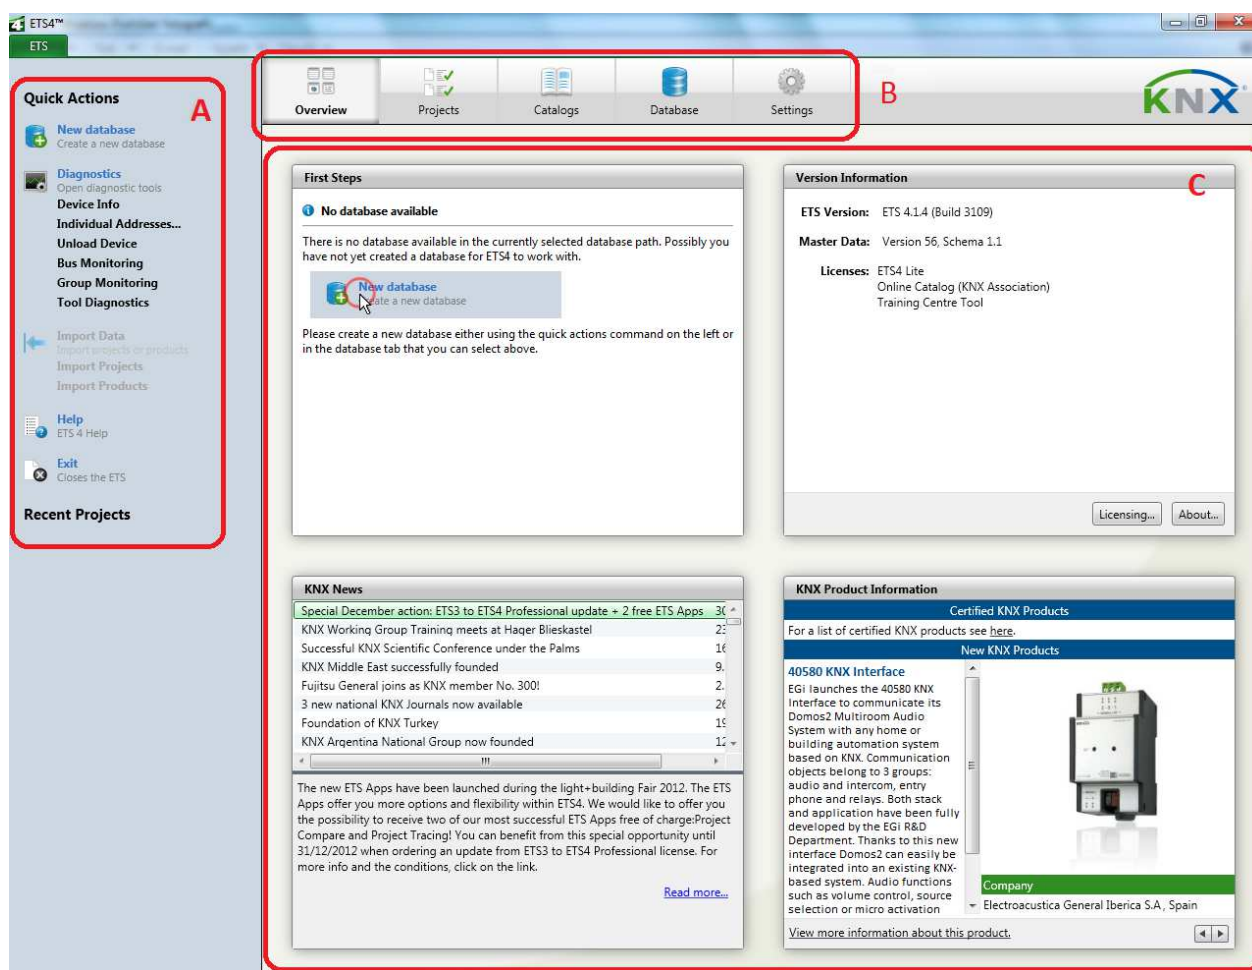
ETS4™
ETS

Quick Actions
A
New database
Create a new database
Diagnostics
Open diagnostic tools
Device Info
Individual Addresses...
Unload Device
Bus Monitoring
Group Monitoring
Tool Diagnostics
Import Data
Import projects or products
Import Projects
Import Products
Help
ETS 4 Help
Exit
Closes the ETS
Recent Projects

Overview
Projects
Catalogs
Database
Settings
B
KNX

First Steps
No database available
There is no database available in the currently selected database path. Possibly you have not yet created a database for ETS4 to work with.
New database
Create a new database
Please create a new database either using the quick actions command on the left or in the database tab that you can select above.

Version Information
C
ETS Version: ETS 4.1.4 (Build 3109)
Master Data: Version 56, Schema 1.1
Licenses: ETS4 Lite
Online Catalog (KNX Association)
Training Centre Tool
Licensing...
About...

KNX News
Special December action: ETS3 to ETS4 Professional update + 2 free ETS Apps 3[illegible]
KNX Working Group Training meets at Hager Blieskastel 2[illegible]
Successful KNX Scientific Conference under the Palms 1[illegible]
KNX Middle East successfully founded 9.
Fujitsu General joins as KNX member No. 300! 2.
3 new national KNX Journals now available 2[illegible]
Foundation of KNX Turkey 1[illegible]
KNX Argentina National Group now founded 1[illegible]
The new ETS Apps have been launched during the light+building Fair 2012. The ETS Apps offer you more options and flexibility within ETS4. We would like to offer you the possibility to receive two of our most successful ETS Apps free of charge:Project Compare and Project Tracing! You can benefit from this special opportunity until 31/12/2012 when ordering an update from ETS3 to ETS4 Professional license. For more info and the conditions, click on the link.
Read more...

KNX Product Information
Certified KNX Products
For a list of certified KNX products see here.
New KNX Products
40580 KNX Interface
EGi launches the 40580 KNX Interface to communicate its Domos2 Multiroom Audio System with any home or building automation system based on KNX. Communication objects belong to 3 groups: audio and intercom, entry phone and relays. Both stack and application have been fully developed by the EGi R&D Department. Thanks to this new interface Domos2 can easily be integrated into an existing KNX-based system. Audio functions such as volume control, source selection or micro activation
Company
Electroacustica General Iberica S.A, Spain
View more information about this product.